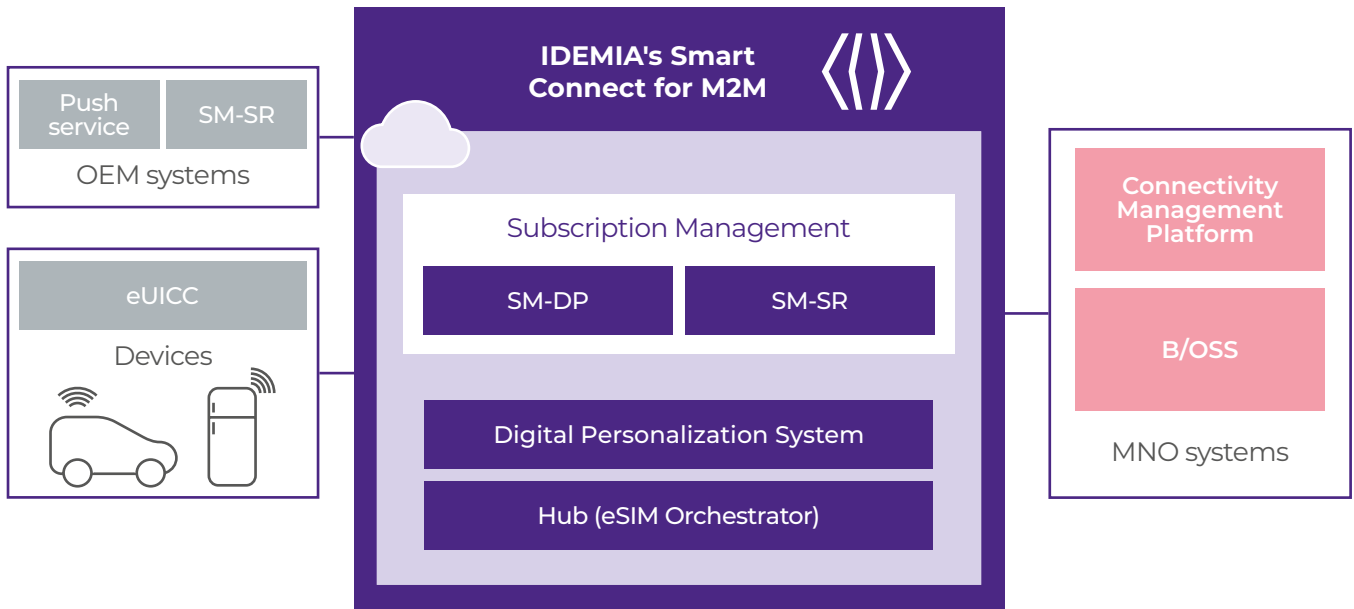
Push service

SM-SR

OEM systems

eUICC

Devices

IDEMIA's Smart Connect for M2M

Subscription Management

SM-DP

SM-SR

Digital Personalization System

Hub (eSIM Orchestrator)

Connectivity Management Platform

B/OSS

MNO systems